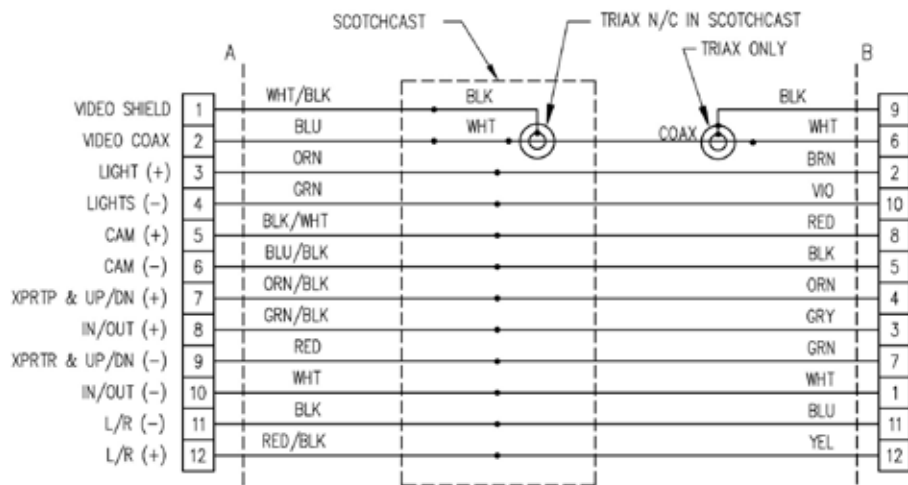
SCOTCHCAST

TRIAX N/C IN SCOTCHCAST

TRIAX ONLY

A

B

| Label | A | Wire | Wire | B |
|---|---|---|---|---|
| VIDEO SHIELD | 1 | WHT/BLK | BLK | 9 |
| VIDEO COAX | 2 | BLU | WHT | 6 |
| LIGHT (+) | 3 | ORN | BRN | 2 |
| LIGHTS (−) | 4 | GRN | VIO | 10 |
| CAM (+) | 5 | BLK/WHT | RED | 8 |
| CAM (−) | 6 | BLU/BLK | BLK | 5 |
| XPRTP & UP/DN (+) | 7 | ORN/BLK | ORN | 4 |
| IN/OUT (+) | 8 | GRN/BLK | GRY | 3 |
| XPRTR & UP/DN (−) | 9 | RED | GRN | 7 |
| IN/OUT (−) | 10 | WHT | WHT | 1 |
| L/R (−) | 11 | BLK | BLU | 11 |
| L/R (+) | 12 | RED/BLK | YEL | 12 |

BLK

WHT

COAX